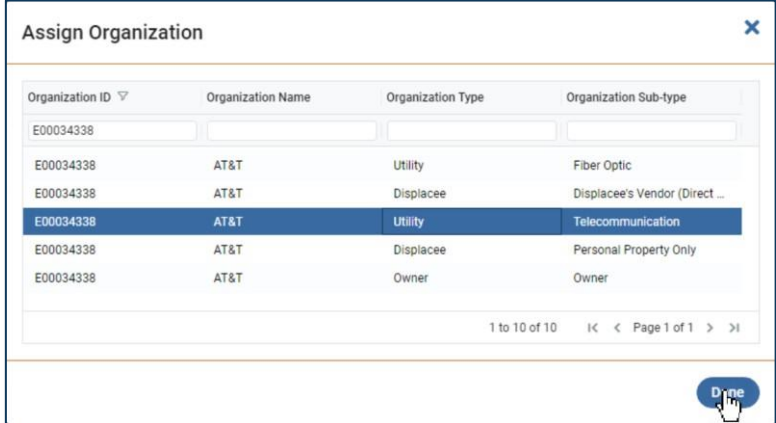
Assign Organization

×

| Organization ID | Organization Name | Organization Type | Organization Sub-type |
|---|---|---|---|
| E00034338 | | | |
| E00034338 | AT&T | Utility | Fiber Optic |
| E00034338 | AT&T | Displacee | Displacee's Vendor (Direct ... |
| E00034338 | AT&T | Utility | Telecommunication |
| E00034338 | AT&T | Displacee | Personal Property Only |
| E00034338 | AT&T | Owner | Owner |

1 to 10 of 10 |< < Page 1 of 1 > >|

D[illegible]ne